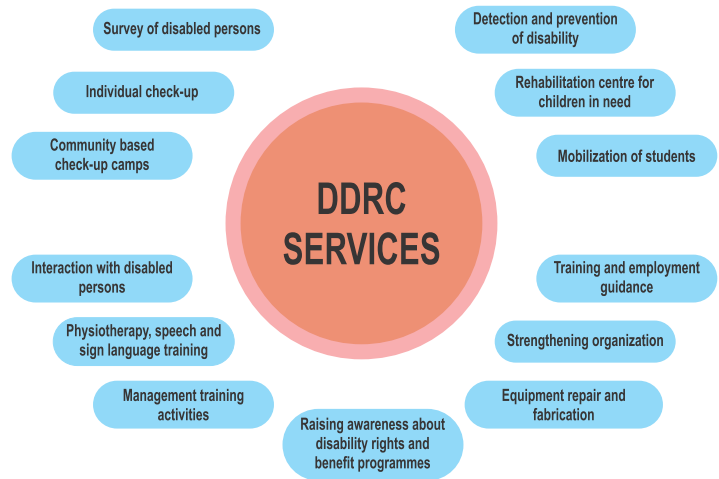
DDRC SERVICES

Survey of disabled persons

Individual check-up

Community based check-up camps

Interaction with disabled persons

Physiotherapy, speech and sign language training

Management training activities

Raising awareness about disability rights and benefit programmes

Equipment repair and fabrication

Strengthening organization

Training and employment guidance

Mobilization of students

Rehabilitation centre for children in need

Detection and prevention of disability